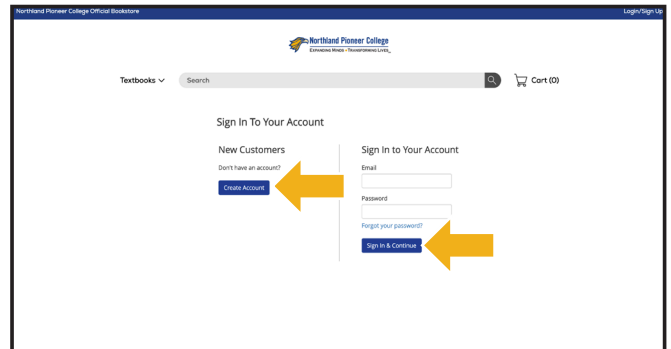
Northland Pioneer College Official Bookstore

Login/Sign Up

Northland Pioneer College
Expanding Minds • Transforming Lives

Textbooks

Search

Cart (0)

Sign In To Your Account

New Customers

Don't have an account?

Create Account

Sign In to Your Account

Email

Password

Forgot your password?

Sign In & Continue